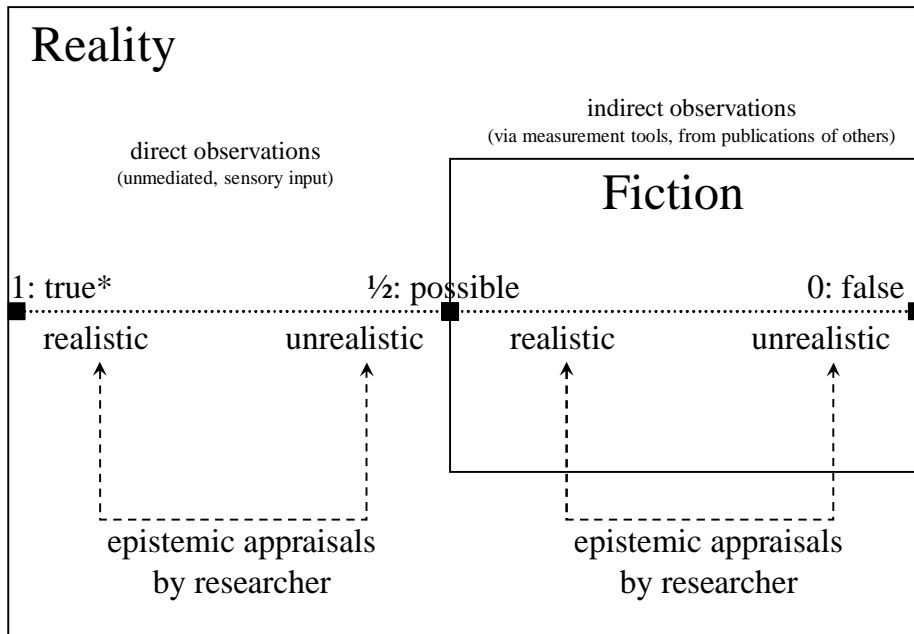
Reality

indirect observations
(via measurement tools, from publications of others)

direct observations
(unmediated, sensory input)

Fiction

1: true*

½: possible

0: false

realistic

unrealistic

realistic

unrealistic

epistemic appraisals by researcher

epistemic appraisals by researcher